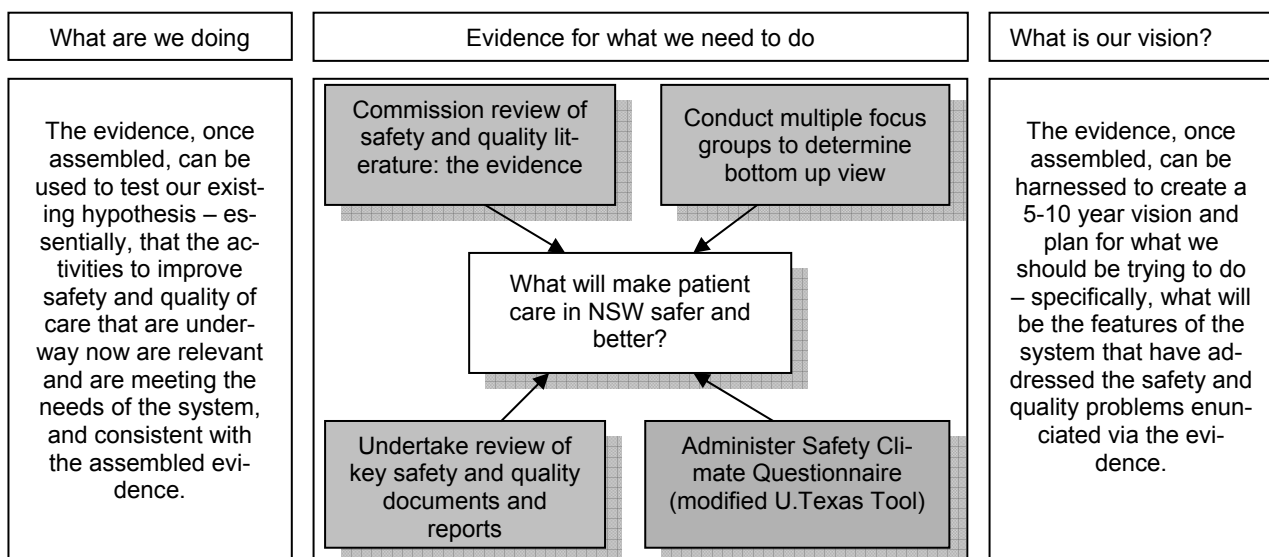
What are we doing

The evidence, once assembled, can be used to test our existing hypothesis – essentially, that the activities to improve safety and quality of care that are underway now are relevant and are meeting the needs of the system, and consistent with the assembled evidence.

Evidence for what we need to do

Commission review of safety and quality literature: the evidence

Conduct multiple focus groups to determine bottom up view

What will make patient care in NSW safer and better?

Undertake review of key safety and quality documents and reports

Administer Safety Climate Questionnaire (modified U.Texas Tool)

What is our vision?

The evidence, once assembled, can be harnessed to create a 5-10 year vision and plan for what we should be trying to do – specifically, what will be the features of the system that have addressed the safety and quality problems enunciated via the evidence.